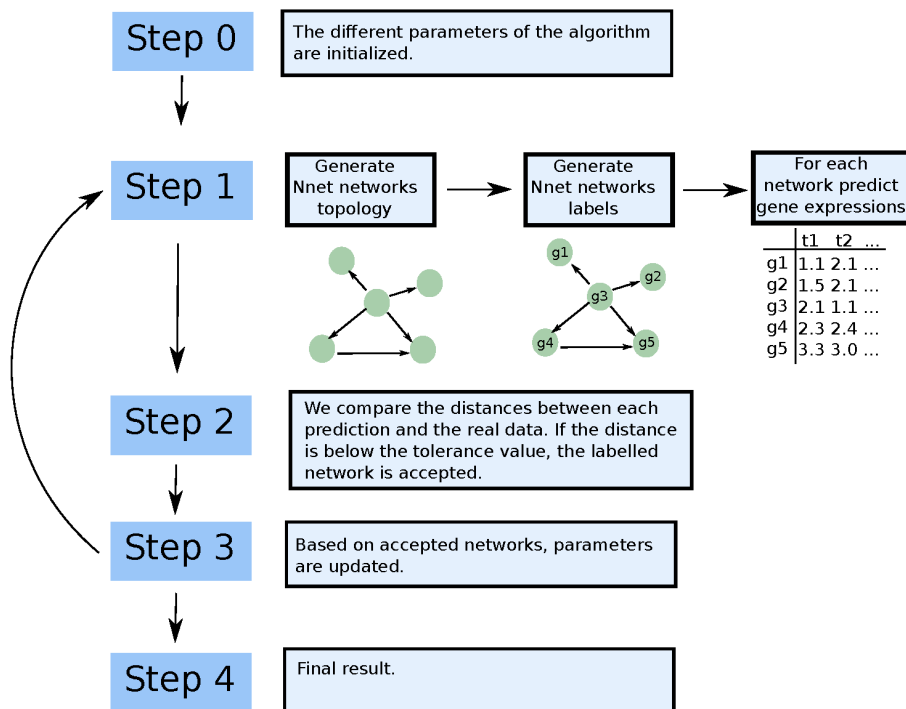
Step 0

The different parameters of the algorithm are initialized.

Step 1

Generate Nnet networks topology

Generate Nnet networks labels

For each network predict gene expressions

g1

g2

g3

g4

g5

|  | t1 | t2 | ... |
|---|---|---|---|
| g1 | 1.1 | 2.1 | ... |
| g2 | 1.5 | 2.1 | ... |
| g3 | 2.1 | 1.1 | ... |
| g4 | 2.3 | 2.4 | ... |
| g5 | 3.3 | 3.0 | ... |

Step 2

We compare the distances between each prediction and the real data. If the distance is below the tolerance value, the labelled network is accepted.

Step 3

Based on accepted networks, parameters are updated.

Step 4

Final result.